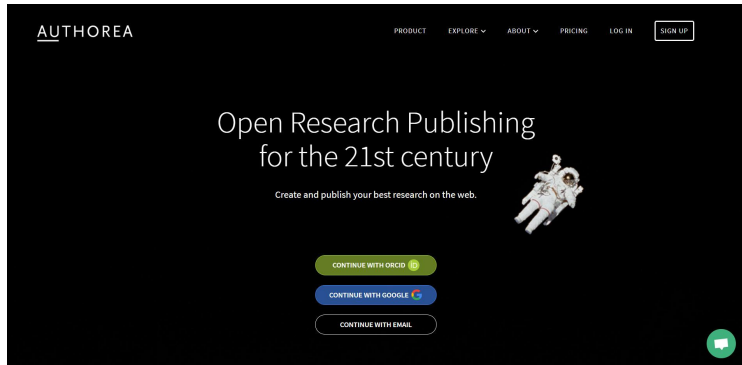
AUTHOREA

PRODUCT EXPLORE ABOUT PRICING LOG IN SIGN UP

Open Research Publishing for the 21st century

Create and publish your best research on the web.

CONTINUE WITH ORCID

CONTINUE WITH GOOGLE

CONTINUE WITH EMAIL